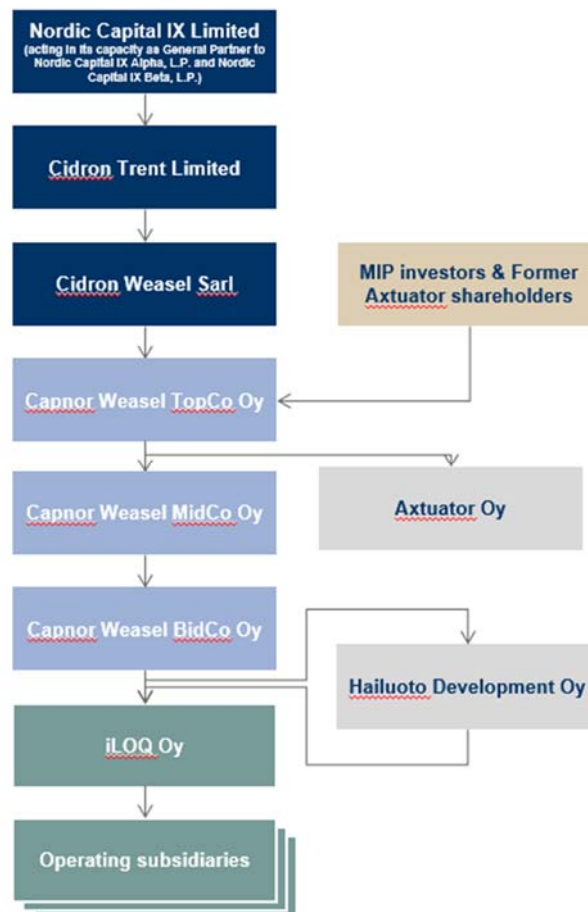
Nordic Capital IX Limited
(acting in its capacity as General Partner to Nordic Capital IX Alpha, L.P. and Nordic Capital IX Beta, L.P.)

Cidron Trent Limited

Cidron Weasel Sarl

MIP investors & Former Axtuator shareholders

Capnor Weasel TopCo Oy

Axtuator Oy

Capnor Weasel MidCo Oy

Capnor Weasel BidCo Oy

Hailuoto Development Oy

iLOQ Oy

Operating subsidiaries